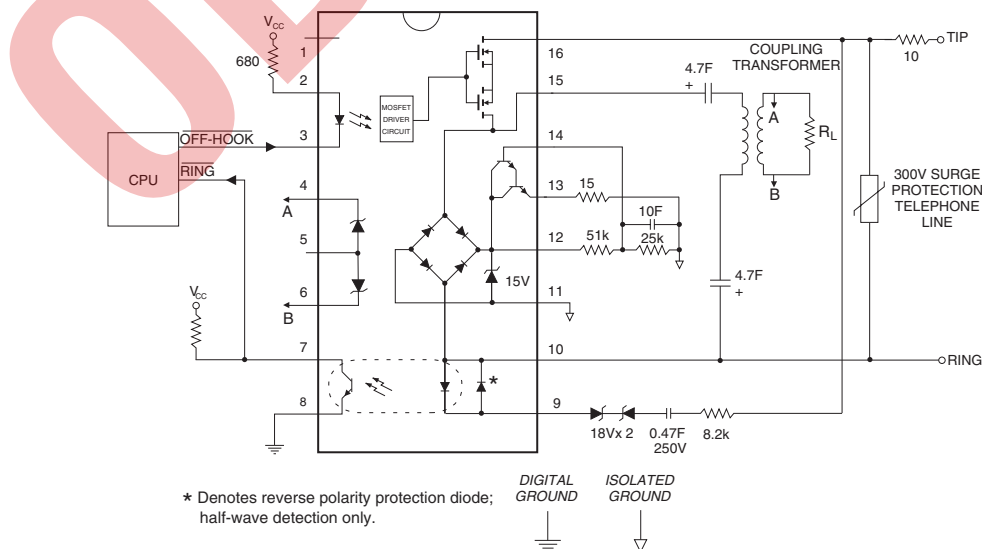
$V_{CC}$
680
1
2
3
4
5
6
7
8
16
15
14
13
12
11
10
9
MOSFET DRIVER CIRCUIT
OFF-HOOK
RING
CPU
A
B
$V_{CC}$
15
10F
51k
25k
15V
4.7F
+
COUPLING TRANSFORMER
A
B
$R_L$
10
TIP
300V SURGE PROTECTION TELEPHONE LINE
4.7F
+
RING
*
18Vx 2
0.47F 250V
8.2k
* Denotes reverse polarity protection diode; half-wave detection only.
DIGITAL GROUND
ISOLATED GROUND